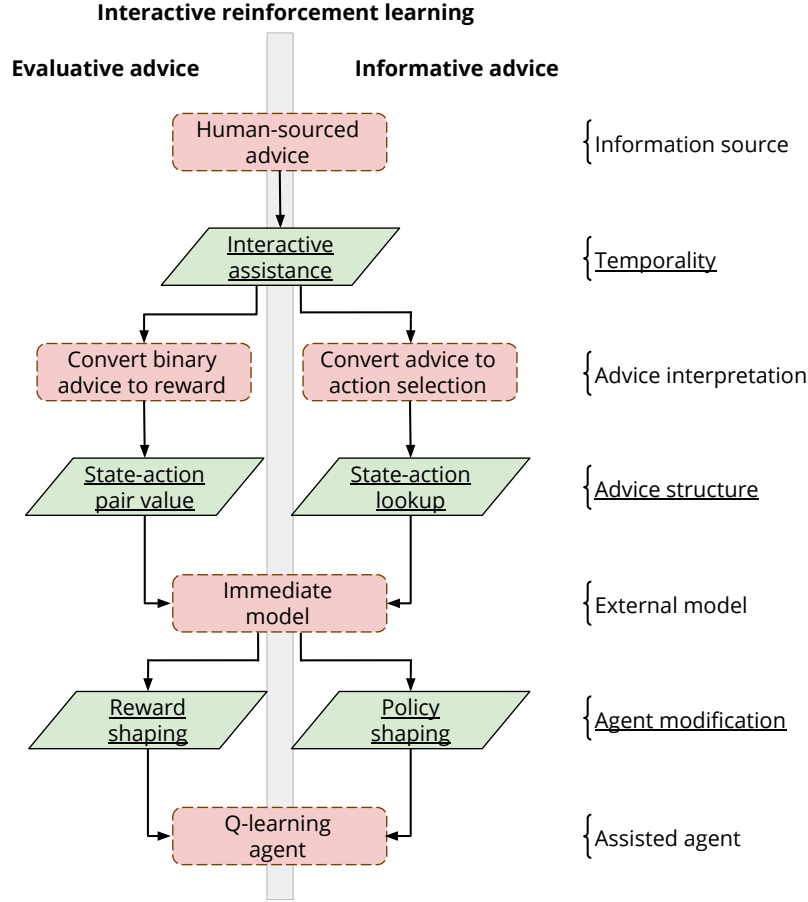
Interactive reinforcement learning

Evaluative advice

Informative advice

Human-sourced advice

Information source

Interactive assistance

Temporality

Convert binary advice to reward

Convert advice to action selection

Advice interpretation

State-action pair value

State-action lookup

Advice structure

Immediate model

External model

Reward shaping

Policy shaping

Agent modification

Q-learning agent

Assisted agent